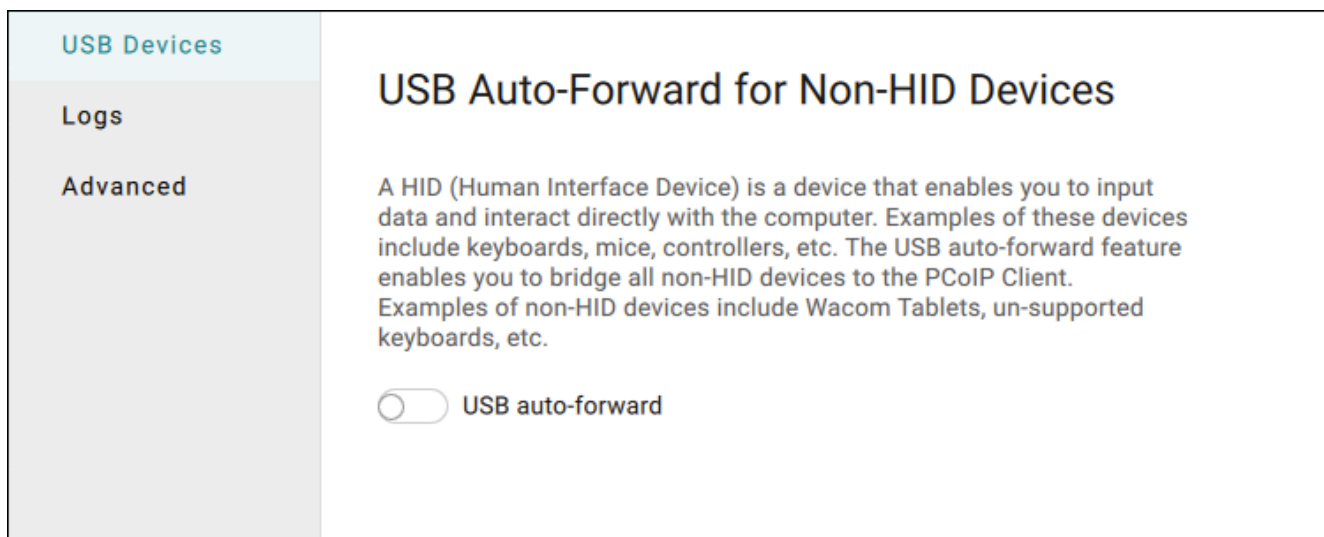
USB Devices

Logs

Advanced

USB Auto-Forward for Non-HID Devices

A HID (Human Interface Device) is a device that enables you to input data and interact directly with the computer. Examples of these devices include keyboards, mice, controllers, etc. The USB auto-forward feature enables you to bridge all non-HID devices to the PCoIP Client. Examples of non-HID devices include Wacom Tablets, un-supported keyboards, etc.

USB auto-forward